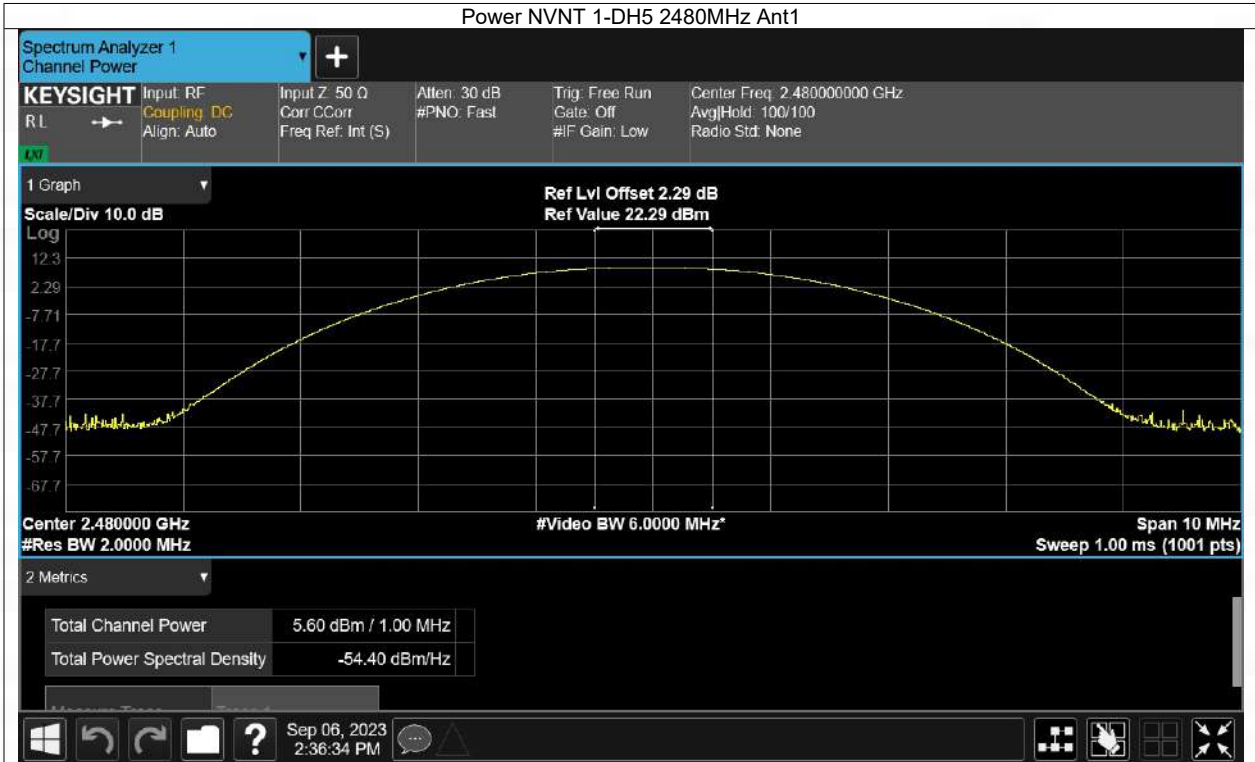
Power NVNT 1-DH5 2480MHz Ant1

Spectrum Analyzer 1
Channel Power

KEYSIGHT
RL
LXI

Input: RF
Coupling: DC
Align: Auto

Input Z: 50 Ω
Corr CCorr
Freq Ref: Int (S)

Atten: 30 dB
#PNO: Fast

Trig: Free Run
Gate: Off
#IF Gain: Low

Center Freq: 2.480000000 GHz
Avg|Hold: 100/100
Radio Std: None

1 Graph

Scale/Div 10.0 dB
Log

Ref Lvl Offset 2.29 dB
Ref Value 22.29 dBm

12.3
2.29
-7.71
-17.7
-27.7
-37.7
-47.7
-57.7
-67.7

Center 2.480000 GHz
#Res BW 2.0000 MHz

#Video BW 6.0000 MHz*

Span 10 MHz
Sweep 1.00 ms (1001 pts)

2 Metrics

| Total Channel Power | 5.60 dBm / 1.00 MHz |
|---|---|
| Total Power Spectral Density | -54.40 dBm/Hz |

Measure Trace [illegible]

Sep 06, 2023
2:36:34 PM